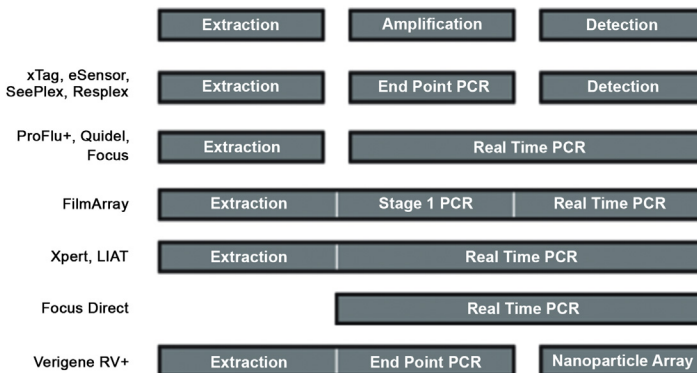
| | | | |
|---|---|---|---|
| | Extraction | Amplification | Detection |
| xTag, eSensor, SeePlex, Resplex | Extraction | End Point PCR | Detection |
| ProFlu+, Quidel, Focus | Extraction | Real Time PCR | |
| FilmArray | Extraction | Stage 1 PCR | Real Time PCR |
| Xpert, LIAT | Extraction | Real Time PCR | |
| Focus Direct | | Real Time PCR | |
| Verigene RV+ | Extraction | End Point PCR | Nanoparticle Array |